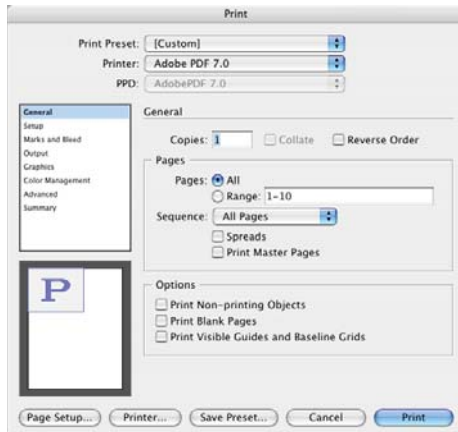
Print

Print Preset: [Custom]
Printer: Adobe PDF 7.0
PPD: AdobePDF 7.0

General
Setup
Marks and Bleed
Output
Graphics
Color Management
Advanced
Summary

General

Copies: 1 Collate Reverse Order

Pages
Pages: All
Range: 1-10
Sequence: All Pages
Spreads
Print Master Pages

P

Options
Print Non-printing Objects
Print Blank Pages
Print Visible Guides and Baseline Grids

Page Setup... Printer... Save Preset... Cancel Print